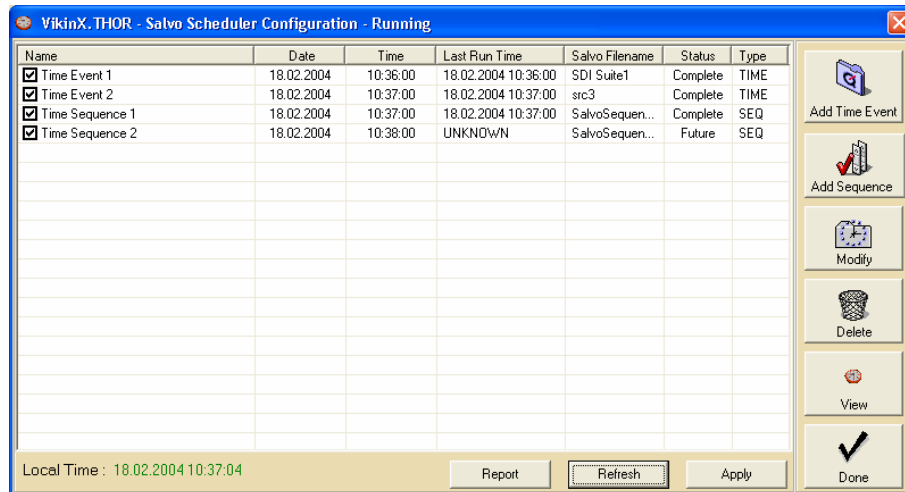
VikinX. THOR - Salvo Scheduler Configuration - Running

| Name | Date | Time | Last Run Time | Salvo Filename | Status | Type |
|---|---|---|---|---|---|---|
| Time Event 1 | 18.02.2004 | 10:36:00 | 18.02.2004 10:36:00 | SDI Suite1 | Complete | TIME |
| Time Event 2 | 18.02.2004 | 10:37:00 | 18.02.2004 10:37:00 | src3 | Complete | TIME |
| Time Sequence 1 | 18.02.2004 | 10:37:00 | 18.02.2004 10:37:00 | SalvoSequen... | Complete | SEQ |
| Time Sequence 2 | 18.02.2004 | 10:38:00 | UNKNOWN | SalvoSequen... | Future | SEQ |

Add Time Event
Add Sequence
Modify
Delete
View
Done

Local Time : 18.02.2004 10:37:04
Report
Refresh
Apply